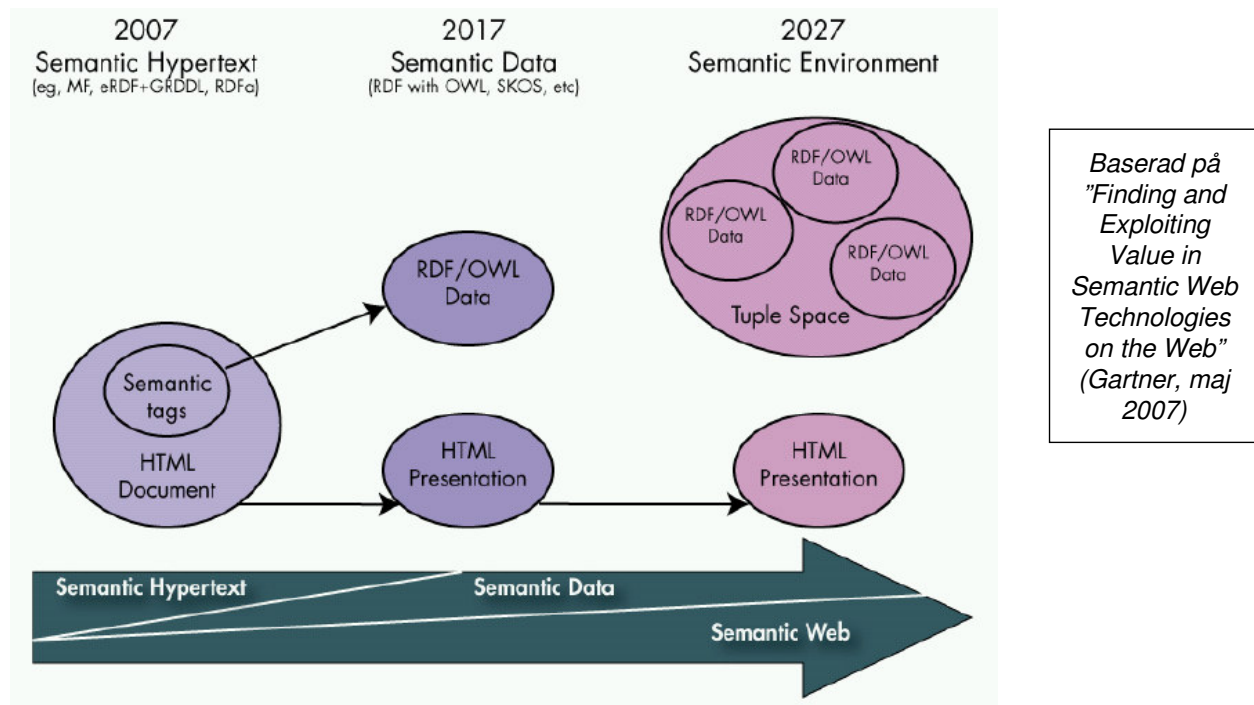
2007
Semantic Hypertext
(eg, MF, eRDF+GRDDL, RDFa)

2017
Semantic Data
(RDF with OWL, SKOS, etc)

2027
Semantic Environment

RDF/OWL Data

RDF/OWL Data

RDF/OWL Data

Tuple Space

RDF/OWL Data

Semantic tags

HTML Document

HTML Presentation

HTML Presentation

Semantic Hypertext

Semantic Data

Semantic Web

Baserad på ”Finding and Exploiting Value in Semantic Web Technologies on the Web” (Gartner, maj 2007)